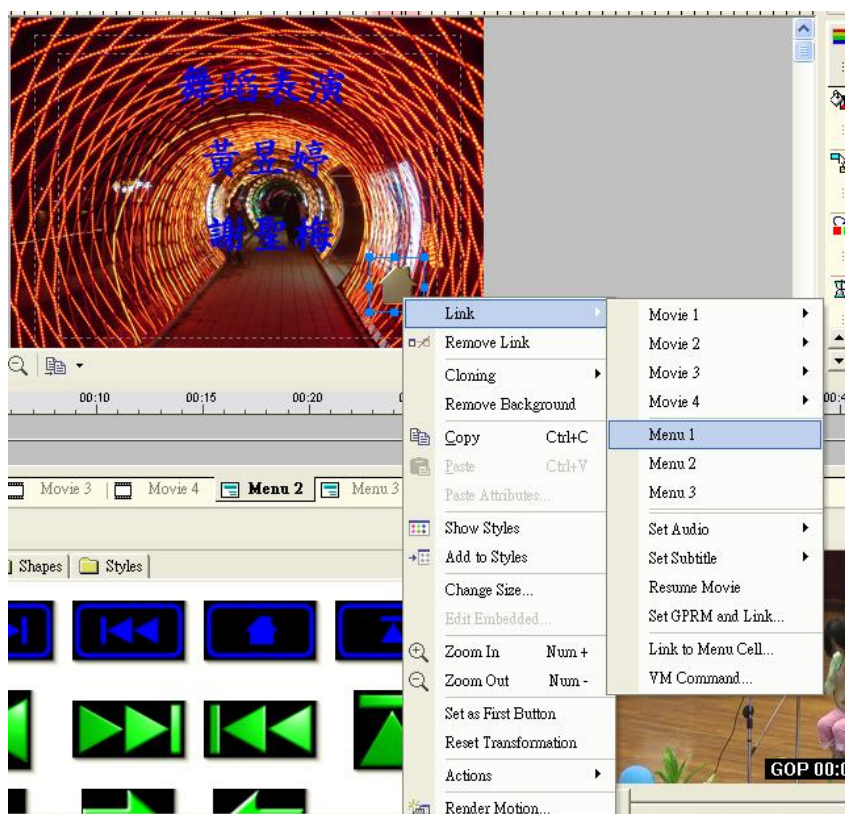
舞蹈表演
黃昱婷
謝雪梅

00:10 00:15 00:20 00:4

Movie 3 Movie 4 Menu 2 Menu 3

Shapes Styles

Link
Remove Link
Cloning
Remove Background
Copy Ctrl+C
Paste Ctrl+V
Paste Attributes...
Show Styles
Add to Styles
Change Size...
Edit Embedded...
Zoom In Num +
Zoom Out Num -
Set as First Button
Reset Transformation
Actions
Render Motion...

Movie 1
Movie 2
Movie 3
Movie 4
Menu 1
Menu 2
Menu 3
Set Audio
Set Subtitle
Resume Movie
Set GPRM and Link...
Link to Menu Cell...
VM Command...

GOP 00:0